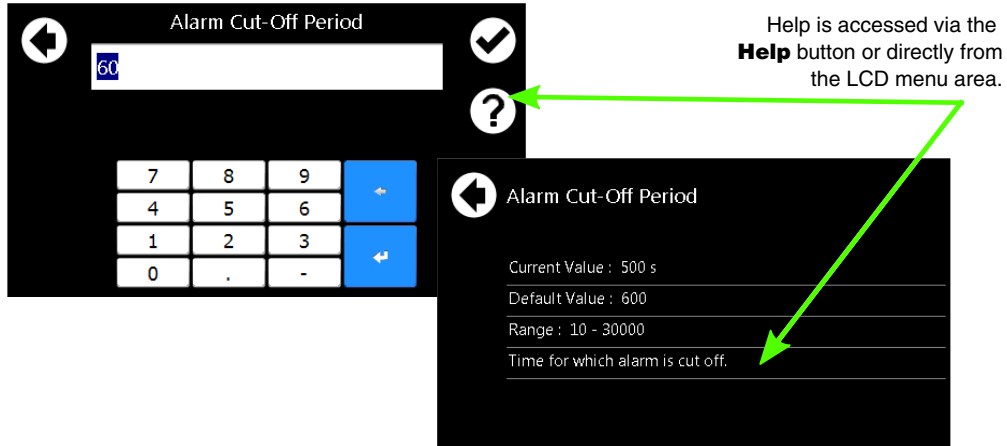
Alarm Cut-Off Period

60

7 8 9
4 5 6
1 2 3
0 . -

Help is accessed via the **Help** button or directly from the LCD menu area.

Alarm Cut-Off Period

Current Value : 500 s

Default Value : 600

Range : 10 - 30000

Time for which alarm is cut off.